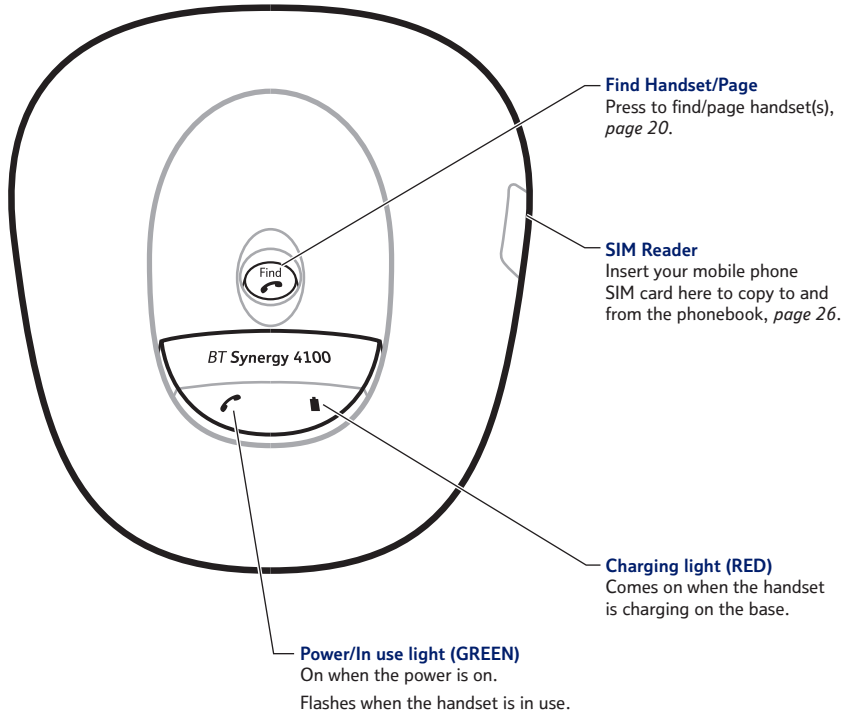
Find Handset/Page
Press to find/page handset(s), *page 20*.

SIM Reader
Insert your mobile phone SIM card here to copy to and from the phonebook, *page 26*.

Find

*BT* Synergy 4100

Charging light (RED)
Comes on when the handset is charging on the base.

Power/In use light (GREEN)
On when the power is on.

Flashes when the handset is in use.